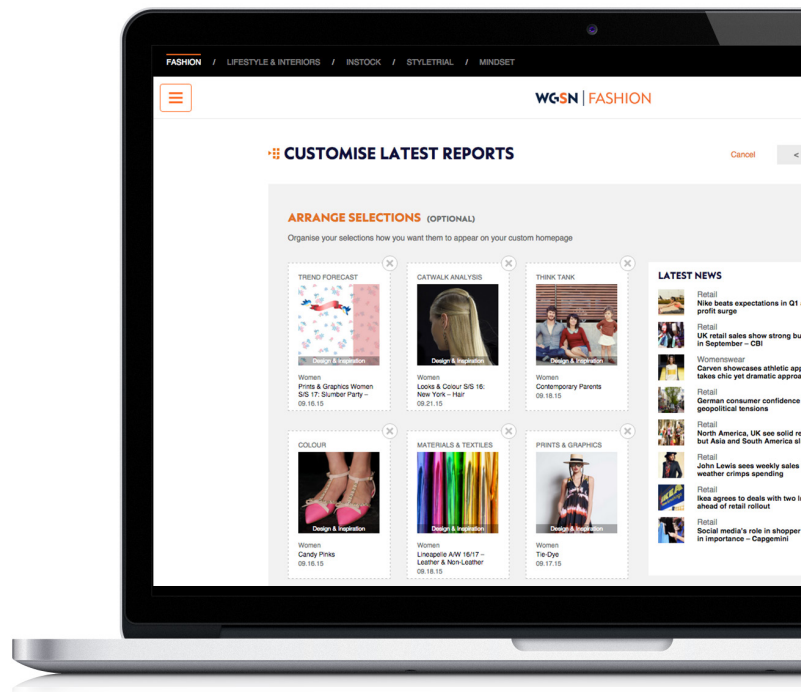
FASHION / LIFESTYLE & INTERIORS / INSTOCK / STYLETRIAL / MINDSET

WGSN | FASHION

CUSTOMISE LATEST REPORTS

Cancel

ARRANGE SELECTIONS (OPTIONAL)

Organise your selections how you want them to appear on your custom homepage

TREND FORECAST
Design & Inspiration
Women
Prints & Graphics Women S/S 17: Slumber Party – 09.16.15

CATWALK ANALYSIS
Design & Inspiration
Women
Looks & Colour S/S 16: New York – Hair
09.21.15

THINK TANK
Design & Inspiration
Women
Contemporary Parents
09.18.15

COLOUR
Design & Inspiration
Women
Candy Pinks
09.16.15

MATERIALS & TEXTILES
Design & Inspiration
Women
Lineapelle A/W 16/17 – Leather & Non-Leather
09.18.15

PRINTS & GRAPHICS
Design & Inspiration
Women
Tie-Dye
09.17.15

LATEST NEWS

Retail
Nike beats expectations in Q1 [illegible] profit surge

Retail
UK retail sales show strong bu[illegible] in September – CBI

Womenswear
Carven showcases athletic app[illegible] takes chic yet dramatic approa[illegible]

Retail
German consumer confidence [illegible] geopolitical tensions

Retail
North America, UK see solid re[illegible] but Asia and South America sl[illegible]

Retail
John Lewis sees weekly sales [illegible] weather crimps spending

Retail
Ikea agrees to deals with two l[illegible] ahead of retail rollout

Retail
Social media's role in shopper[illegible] in importance – Capgemini